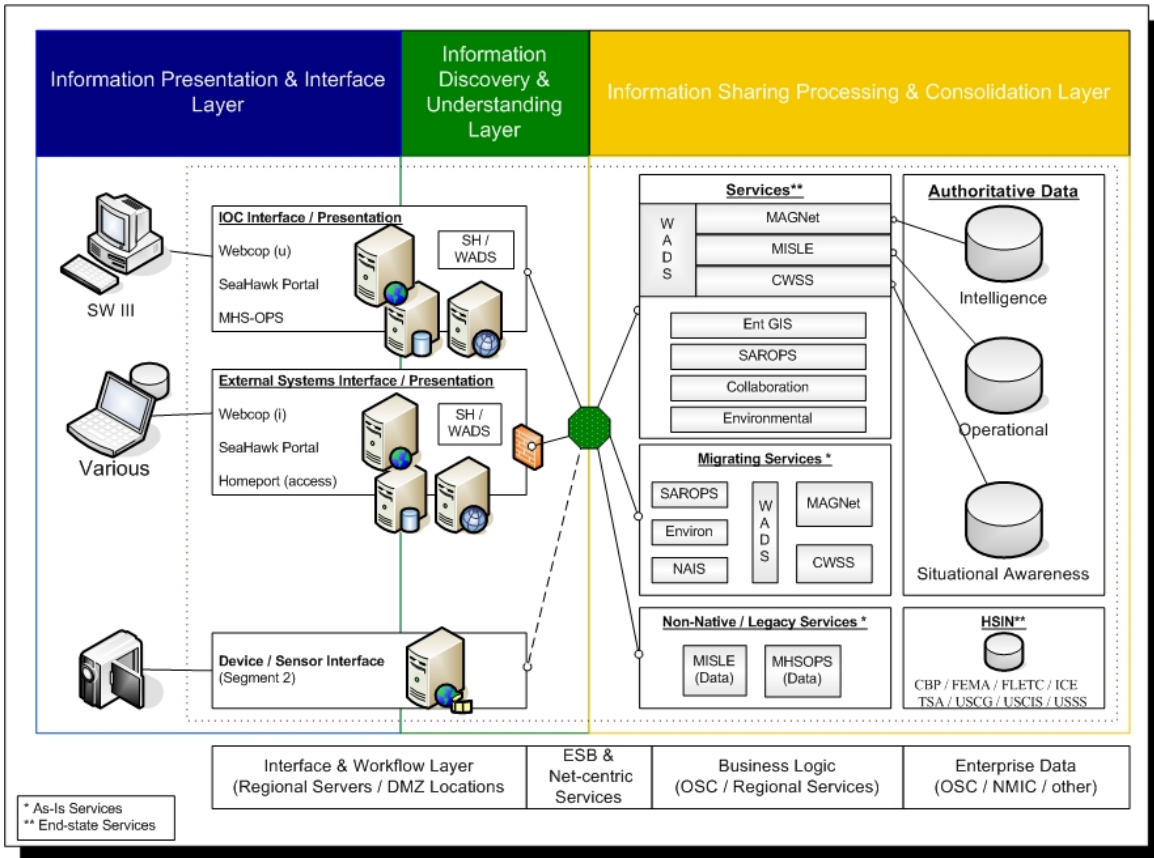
Information Presentation & Interface Layer

Information Discovery & Understanding Layer

Information Sharing Processing & Consolidation Layer

SW III

Various

IOC Interface / Presentation
Webcop (u)
SeaHawk Portal
MHS-OPS

SH / WADS

External Systems Interface / Presentation
Webcop (i)
SeaHawk Portal
Homeport (access)

SH / WADS

Device / Sensor Interface
(Segment 2)

Services**
WADS
MAGNet
MISLE
CWSS
Ent GIS
SAROPS
Collaboration
Environmental

Migrating Services *
SAROPS
Environ
NAIS
WADS
MAGNet
CWSS

Non-Native / Legacy Services *
MISLE (Data)
MHSOPS (Data)

Authoritative Data
Intelligence
Operational
Situational Awareness

HSIN**
CBP / FEMA / FLETC / ICE
TSA / USCG / USCIS / USSS

Interface & Workflow Layer
(Regional Servers / DMZ Locations)

ESB & Net-centric Services

Business Logic
(OSC / Regional Services)

Enterprise Data
(OSC / NMIC / other)

* As-Is Services
** End-state Services